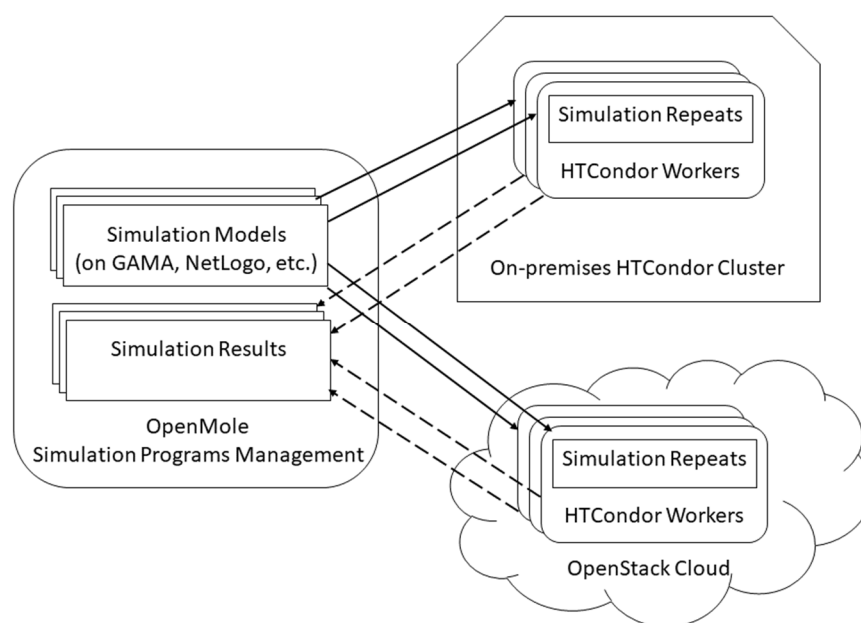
Simulation Repeats

HTCondor Workers

On-premises HTCondor Cluster

Simulation Models
(on GAMA, NetLogo, etc.)

Simulation Results

OpenMole
Simulation Programs Management

Simulation Repeats

HTCondor Workers

OpenStack Cloud